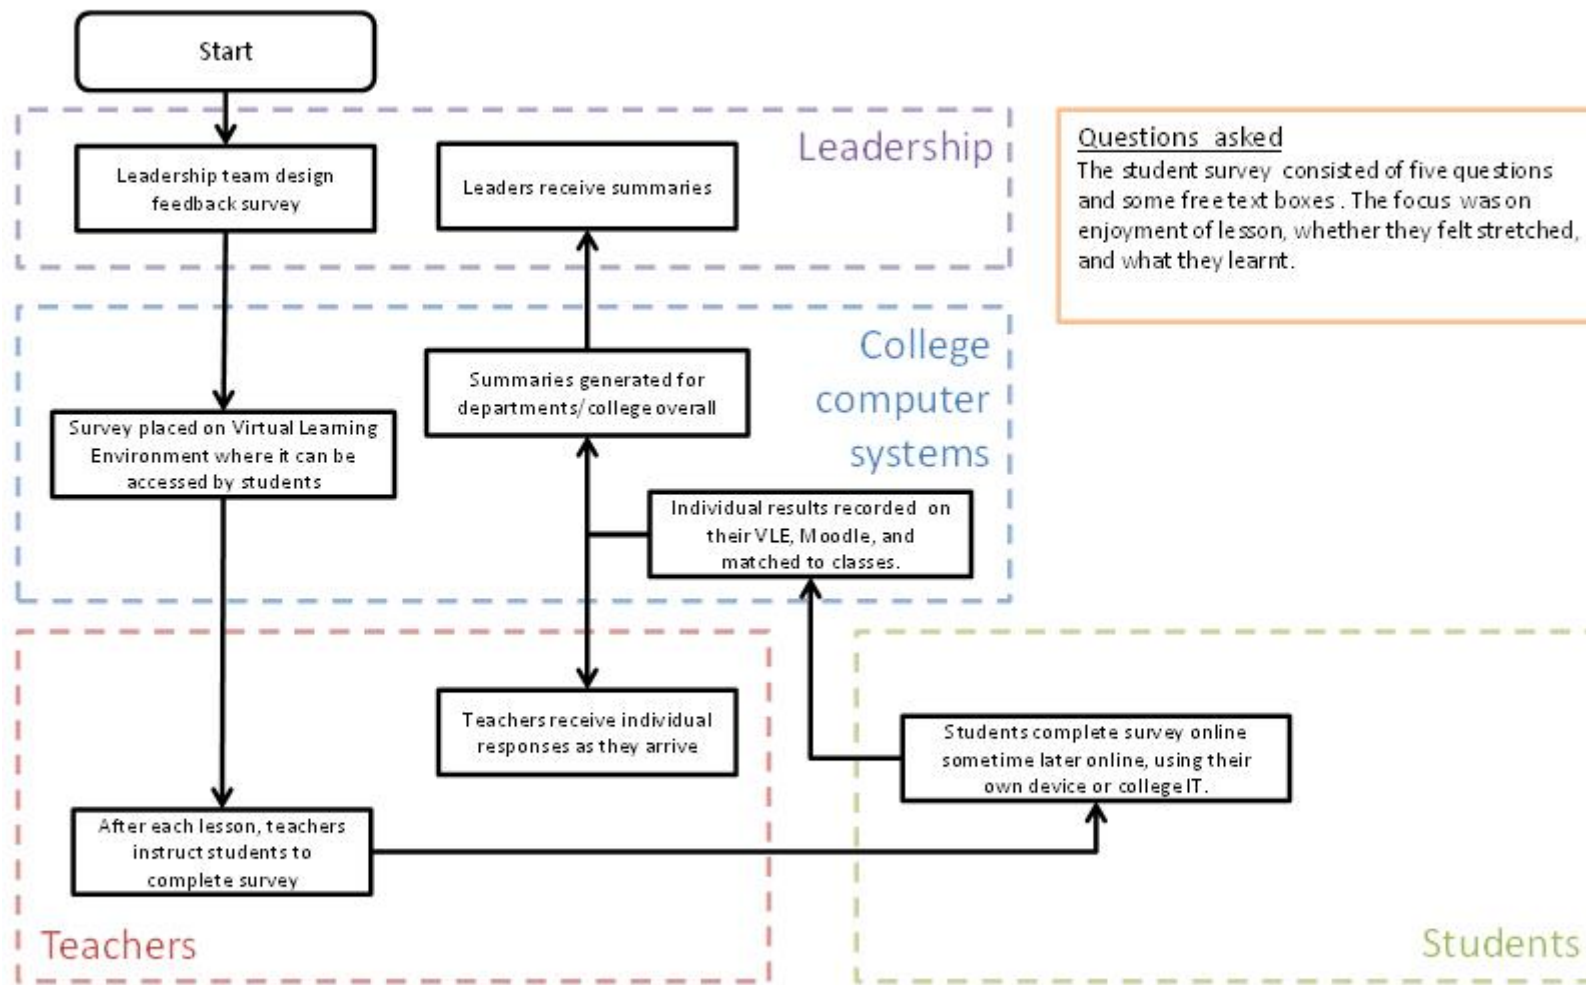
Start

Leadership

Leadership team design feedback survey

Leaders receive summaries

Questions asked
The student survey consisted of five questions and some free text boxes. The focus was on enjoyment of lesson, whether they felt stretched, and what they learnt.

College computer systems

Summaries generated for departments/ college overall

Survey placed on Virtual Learning Environment where it can be accessed by students

Individual results recorded on their VLE, Moodle, and matched to classes.

Teachers receive individual responses as they arrive

Students complete survey online sometime later online, using their own device or college IT.

After each lesson, teachers instruct students to complete survey

Teachers

Students